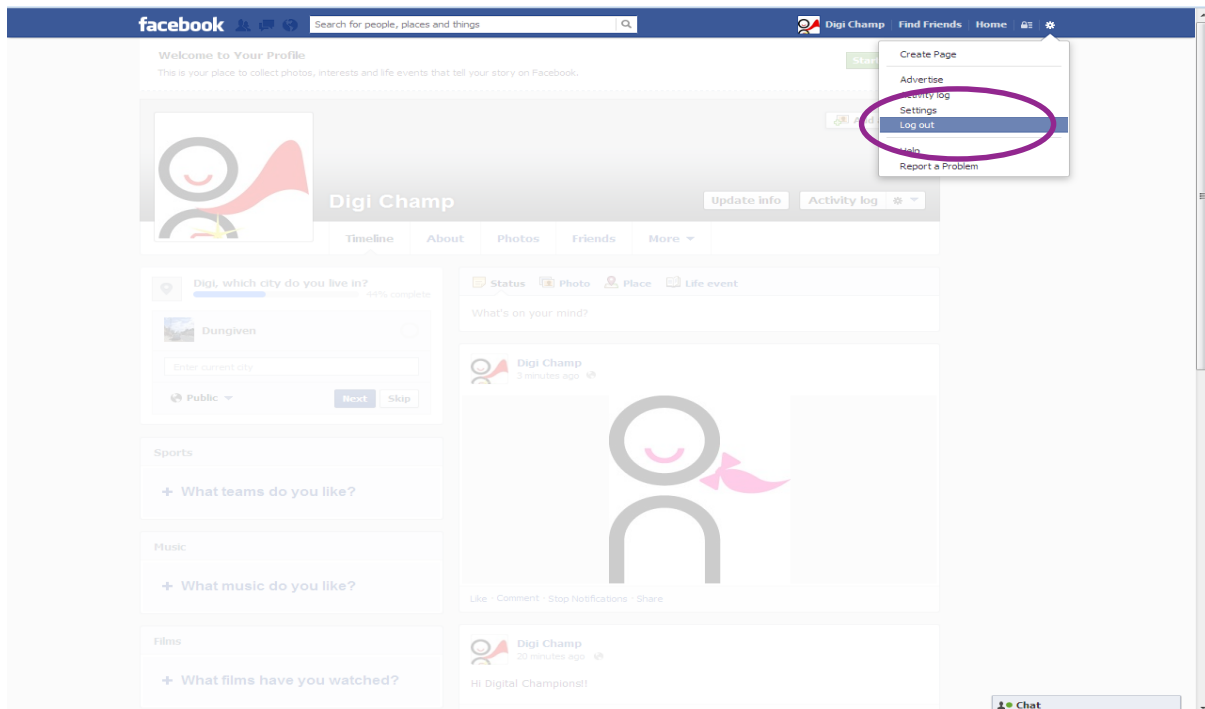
facebook

Search for people, places and things

Digi Champ | Find Friends | Home

Create Page

Advertise

Activity log

Settings

Log out

Help

Report a Problem

Welcome to Your Profile

This is your place to collect photos, interests and life events that tell your story on Facebook.

Start

Digi Champ

Update info

Activity log

Timeline About Photos Friends More

Digi, which city do you live in?

44% complete

Dungiven

Enter current city

Public

Next Skip

Status Photo Place Life event

What's on your mind?

Digi Champ

3 minutes ago

Like · Comment · Stop Notifications · Share

Sports

+ What teams do you like?

Music

+ What music do you like?

Films

+ What films have you watched?

Digi Champ

20 minutes ago

Hi Digital Champions!!

Chat